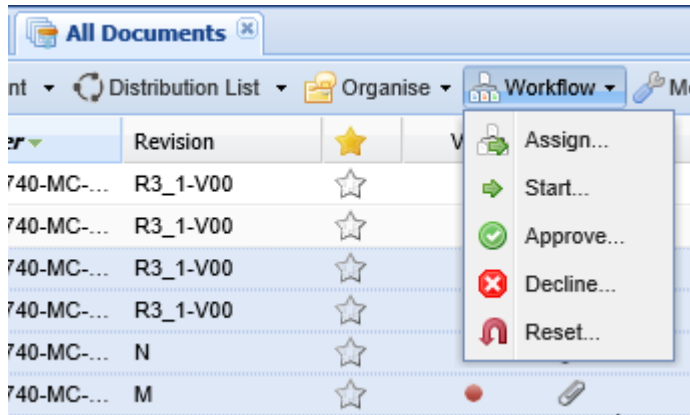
All Documents

nt ▾ Distribution List ▾ Organise ▾ Workflow ▾ M

er | Revision | | V
740-MC-... | R3_1-V00
740-MC-... | R3_1-V00
740-MC-... | R3_1-V00
740-MC-... | R3_1-V00
740-MC-... | N
740-MC-... | M

Assign...
Start...
Approve...
Decline...
Reset...